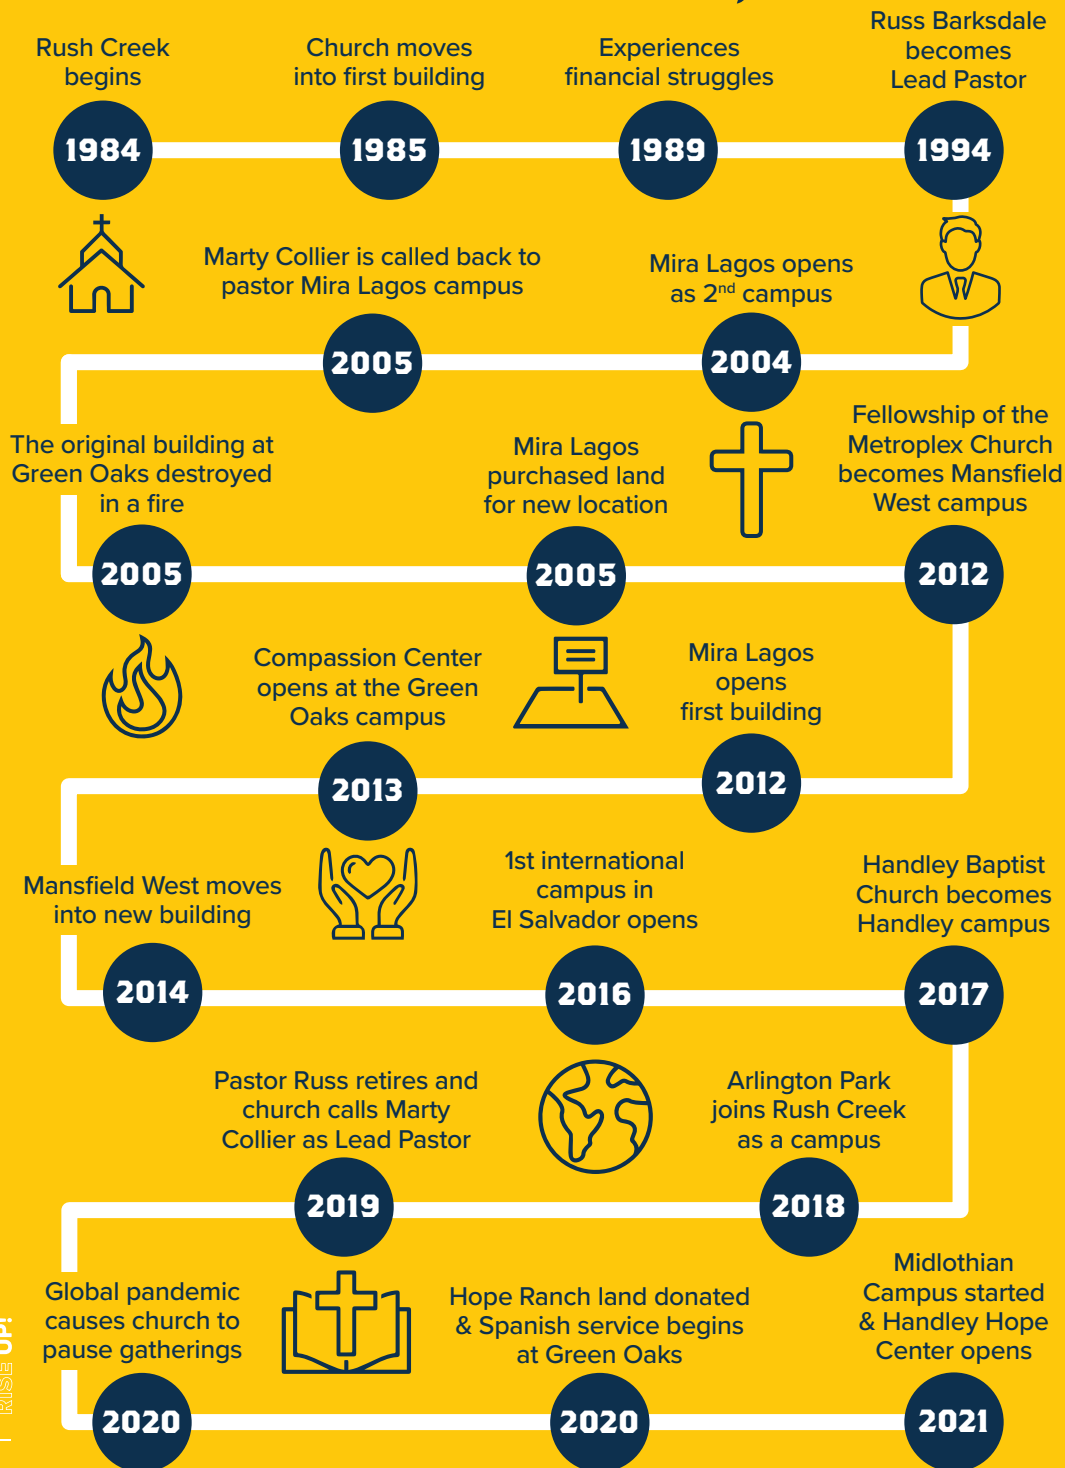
Rush Creek begins

Church moves into first building

Experiences financial struggles

Russ Barksdale becomes Lead Pastor

1984

1985

1989

1994

Marty Collier is called back to pastor Mira Lagos campus

Mira Lagos opens as $2^{nd}$ campus

2005

2004

The original building at Green Oaks destroyed in a fire

Mira Lagos purchased land for new location

Fellowship of the Metroplex Church becomes Mansfield West campus

2005

2005

2012

Compassion Center opens at the Green Oaks campus

Mira Lagos opens first building

2013

2012

Mansfield West moves into new building

1st international campus in El Salvador opens

Handley Baptist Church becomes Handley campus

2014

2016

2017

Pastor Russ retires and church calls Marty Collier as Lead Pastor

Arlington Park joins Rush Creek as a campus

2019

2018

Global pandemic causes church to pause gatherings

Hope Ranch land donated & Spanish service begins at Green Oaks

Midlothian Campus started & Handley Hope Center opens

2020

2020

2021

RISE UP!